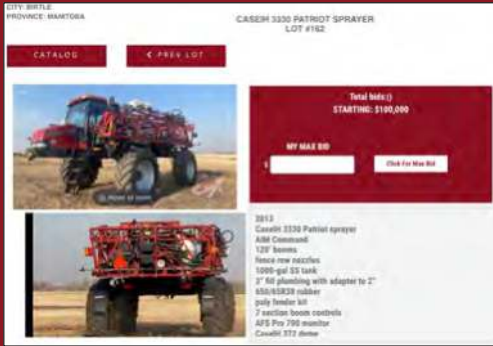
CITY: BIRTLE
PROVINCE: MANITOBA

CASEIH 3330 PATRIOT SPRAYER
LOT #162

CATALOG

< PREV LOT

Total bids:()
STARTING: $100,000

MY MAX BID

Click For Max Bid

2013
CaseIH 3330 Patriot sprayer
AIM Command
120' booms
fence row nozzles
1000-gal SS tank
3" fill plumbing with adapter to 2"
650/65R38 rubber
poly fender kit
7 section boom controls
AFS Pro 700 monitor
CaseIH 372 dome